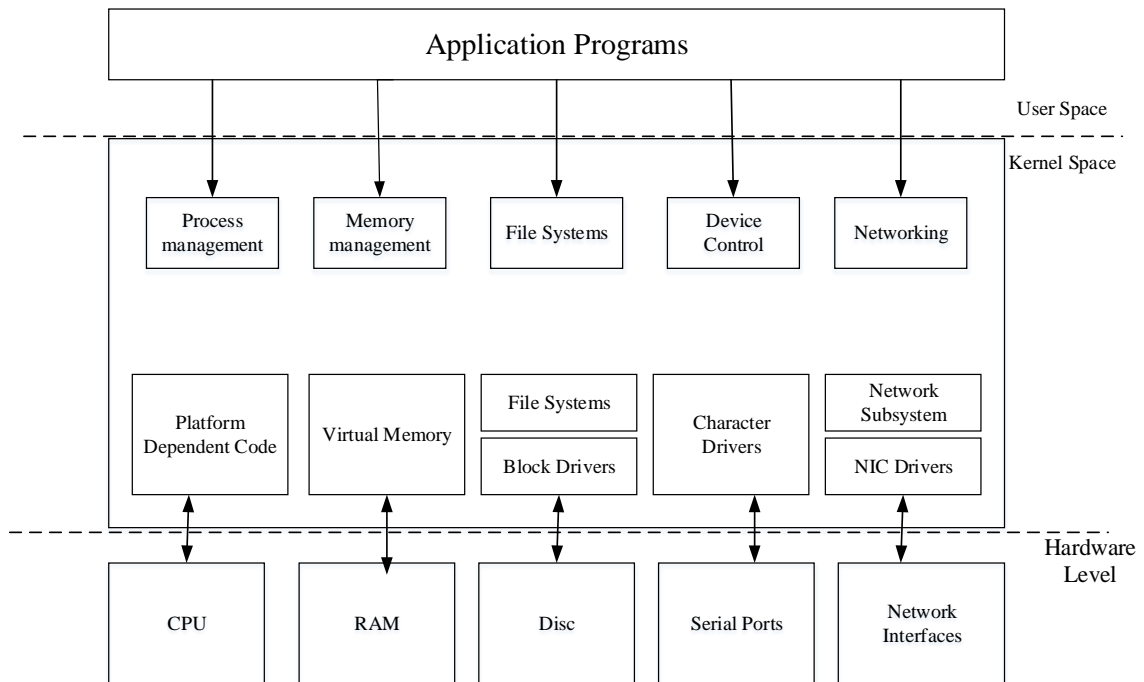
Application Programs

User Space

Kernel Space

Process management

Memory management

File Systems

Device Control

Networking

Platform Dependent Code

Virtual Memory

File Systems

Block Drivers

Character Drivers

Network Subsystem

NIC Drivers

Hardware Level

CPU

RAM

Disc

Serial Ports

Network Interfaces